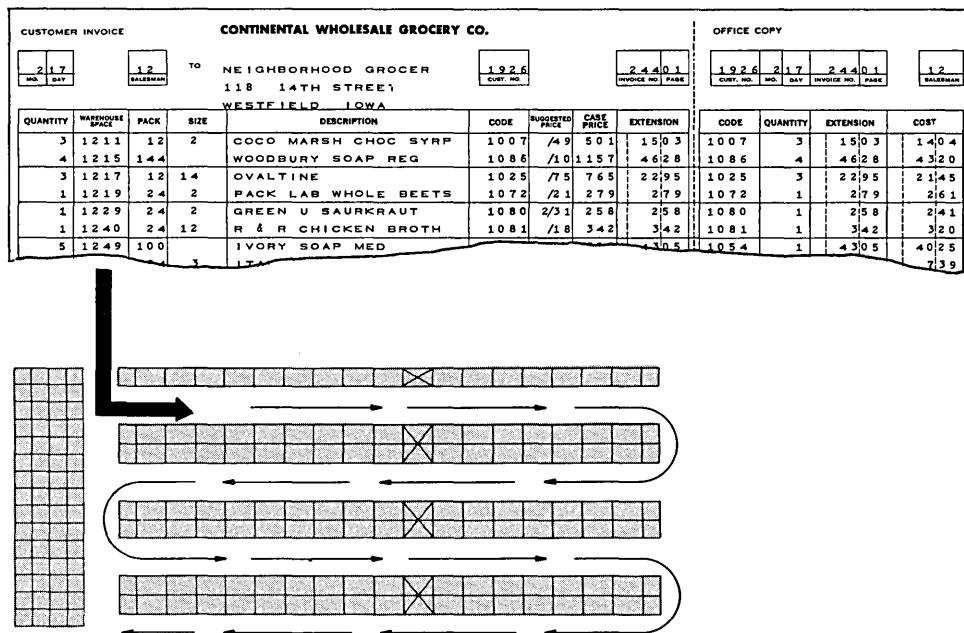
CUSTOMER INVOICE

CONTINENTAL WHOLESALE GROCERY CO.

OFFICE COPY

2 17
MO. DAY

12
SALESMAN

TO NEIGHBORHOOD GROCER
118 14TH STREET
WESTFIELD IOWA

1926
CUST. NO.

2440 1
INVOICE NO. PAGE

1926 2 17 2440 1 12
CUST. NO. MO. DAY INVOICE NO. PAGE SALESMAN

| QUANTITY | WAREHOUSE SPACE | PACK | SIZE | DESCRIPTION | CODE | SUGGESTED PRICE | CASE PRICE | EXTENSION |
|---|---|---|---|---|---|---|---|---|
| 3 | 1211 | 12 | 2 | COCO MARSH CHOC SYRP | 1007 | /49 | 501 | 1503 |
| 4 | 1215 | 144 | | WOODBURY SOAP REG | 1086 | /10 | 1157 | 4628 |
| 3 | 1217 | 12 | 14 | OVALTINE | 1025 | /75 | 765 | 2295 |
| 1 | 1219 | 24 | 2 | PACK LAB WHOLE BEETS | 1072 | /21 | 279 | 279 |
| 1 | 1229 | 24 | 2 | GREEN U SAURKRAUT | 1080 | 2/31 | 258 | 258 |
| 1 | 1240 | 24 | 12 | R & R CHICKEN BROTH | 1081 | /18 | 342 | 342 |
| 5 | 1249 | 100 | | IVORY SOAP MED | | | | 4305 |
| | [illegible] | | 3 | ITA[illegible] | | | | |

| CODE | QUANTITY | EXTENSION | COST |
|---|---|---|---|
| 1007 | 3 | 1503 | 1404 |
| 1086 | 4 | 4628 | 4320 |
| 1025 | 3 | 2295 | 2145 |
| 1072 | 1 | 279 | 261 |
| 1080 | 1 | 258 | 241 |
| 1081 | 1 | 342 | 320 |
| 1054 | 1 | 4305 | 4025 |
| | | | 739 |